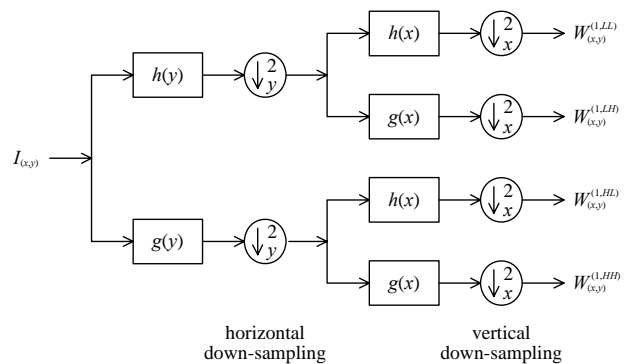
$I_{(x,y)}$

$h(y)$

$\downarrow \frac{2}{y}$

$g(y)$

$\downarrow \frac{2}{y}$

$h(x)$

$\downarrow \frac{2}{x}$

$W_{(x,y)}^{(1,LL)}$

$g(x)$

$\downarrow \frac{2}{x}$

$W_{(x,y)}^{(1,LH)}$

$h(x)$

$\downarrow \frac{2}{x}$

$W_{(x,y)}^{(1,HL)}$

$g(x)$

$\downarrow \frac{2}{x}$

$W_{(x,y)}^{(1,HH)}$

horizontal down-sampling

vertical down-sampling